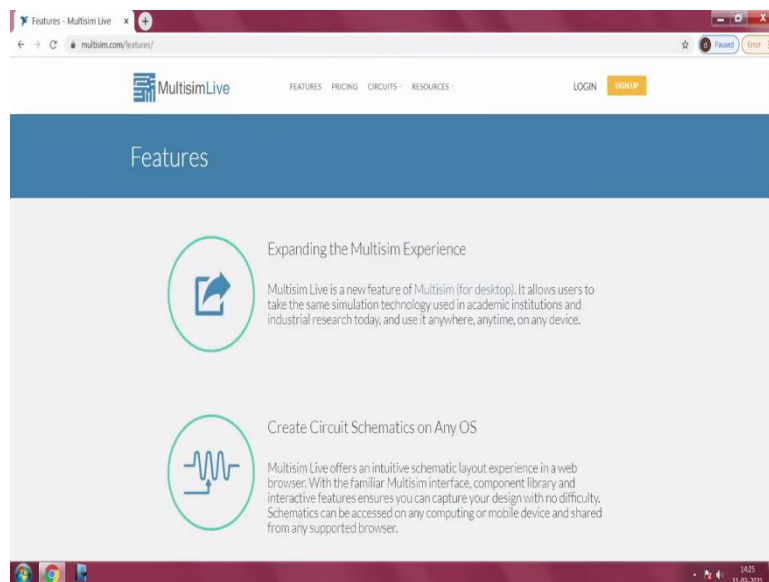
Features - Multisim Live ×

multisim.com/features/

Paused

Error

MultisimLive

FEATURES PRICING CIRCUITS RESOURCES

LOGIN SIGN UP

Features

Expanding the Multisim Experience

Multisim Live is a new feature of Multisim (for desktop). It allows users to take the same simulation technology used in academic institutions and industrial research today, and use it anywhere, anytime, on any device.

Create Circuit Schematics on Any OS

Multisim Live offers an intuitive schematic layout experience in a web browser. With the familiar Multisim interface, component library and interactive features ensures you can capture your design with no difficulty. Schematics can be accessed on any computing or mobile device and shared from any supported browser.

14:25
11-02-2021